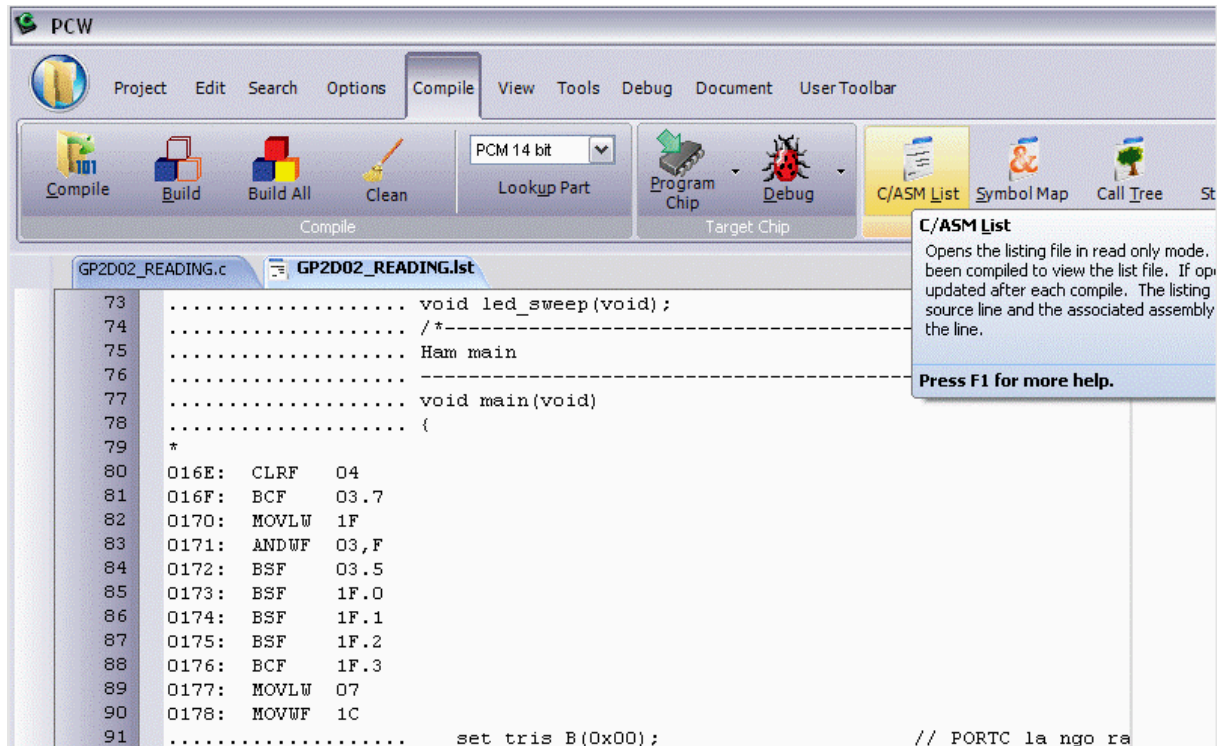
PCW

Project Edit Search Options Compile View Tools Debug Document User Toolbar

Compile Build Build All Clean PCM 14 bit Lookup Part Compile Program Chip Debug Target Chip C/ASM List Symbol Map Call Tree St

C/ASM List
Opens the listing file in read only mode. been compiled to view the list file. If op updated after each compile. The listing source line and the associated assembly the line.

Press F1 for more help.

GP2D02_READING.c GP2D02_READING.lst

73 .................... void led_sweep(void);
74 .................... /*-----------------------------------------
75 .................... Ham main
76 .................... -----------------------------------------
77 .................... void main(void)
78 .................... {
79 *
80 016E: CLRF 04
81 016F: BCF 03.7
82 0170: MOVLW 1F
83 0171: ANDWF 03,F
84 0172: BSF 03.5
85 0173: BSF 1F.0
86 0174: BSF 1F.1
87 0175: BSF 1F.2
88 0176: BCF 1F.3
89 0177: MOVLW 07
90 0178: MOVWF 1C
91 .................... set tris B(0x00); // PORTC la ngo ra